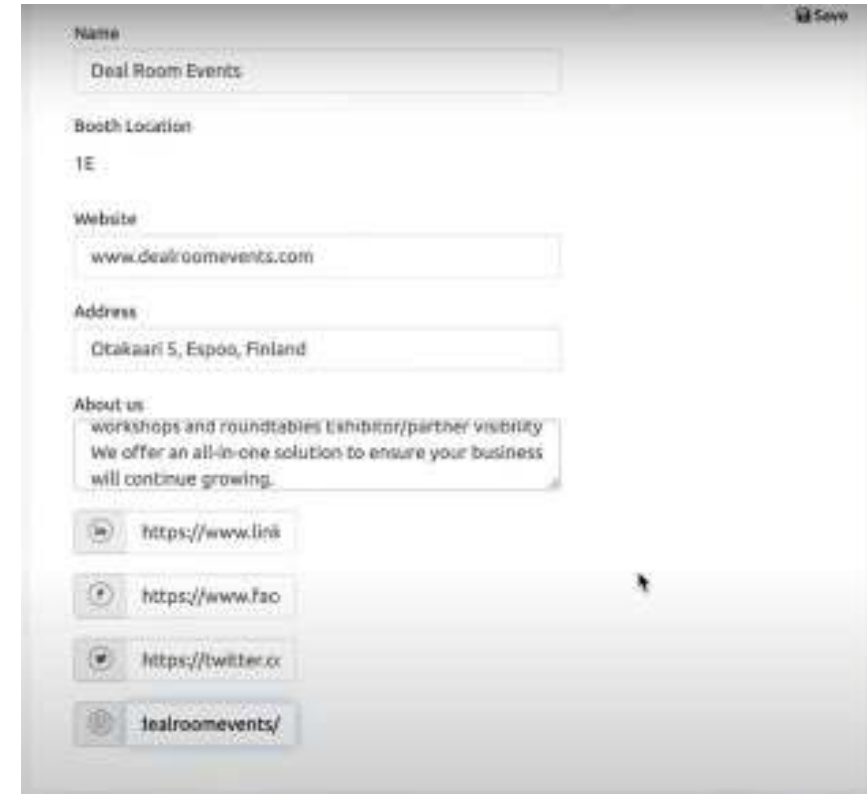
Save

Name

Deal Room Events

Booth Location

1E

Website

www.dealroomevents.com

Address

Otakaari 5, Espoo, Finland

About us

workshops and roundtables Exhibitor/partner visibility We offer an all-in-one solution to ensure your business will continue growing.

https://www.link

https://www.fac

https://twitter.cc

dealroomevents/